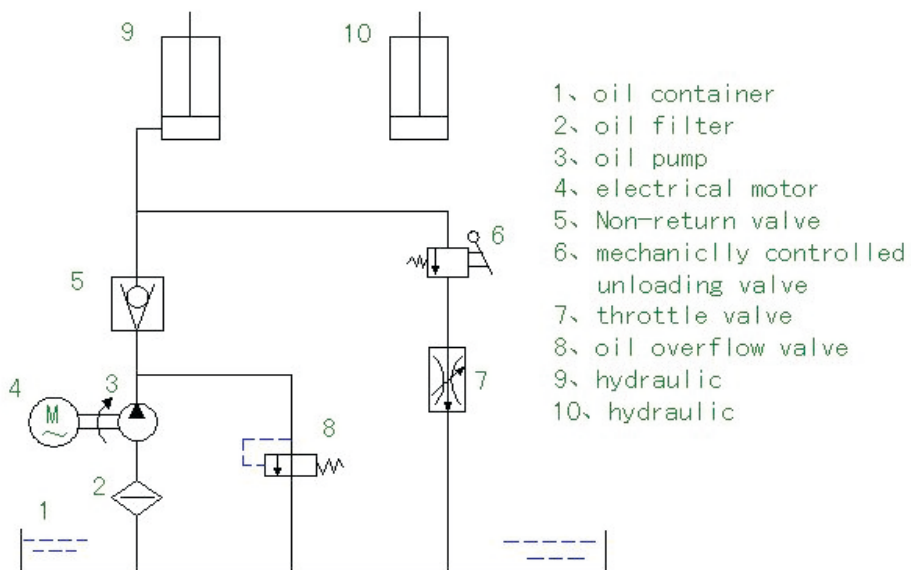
9

10

1、oil container
2、oil filter
3、oil pump
4、electrical motor
5、Non-return valve
6、mechaniclly controlled unloading valve
7、throttle valve
8、oil overflow valve
9、hydraulic
10、hydraulic

6

5

7

4

M

3

8

2

1